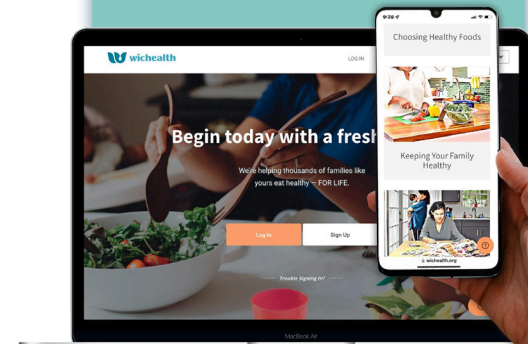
wichealth

LOG IN

Begin today with a fresh

We're helping thousands of families like yours eat healthy — FOR LIFE.

Log In

Sign Up

Trouble Signing In?

MacBook Air

9:28

Choosing Healthy Foods

Keeping Your Family Healthy

wichealth.org